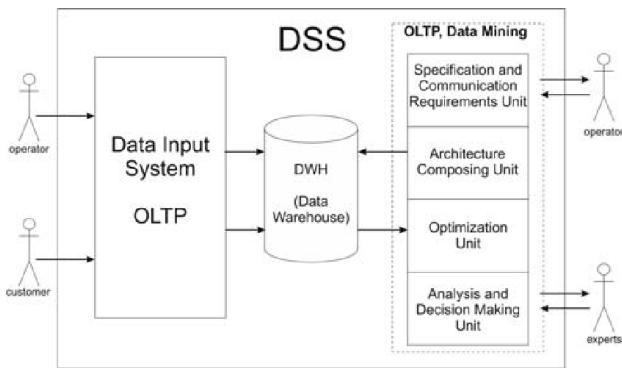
DSS

OLTP, Data Mining

operator

customer

Data Input System

OLTP

DWH

(Data Warehouse)

Specification and Communication Requirements Unit

Architecture Composing Unit

Optimization Unit

Analysis and Decision Making Unit

operator

experts